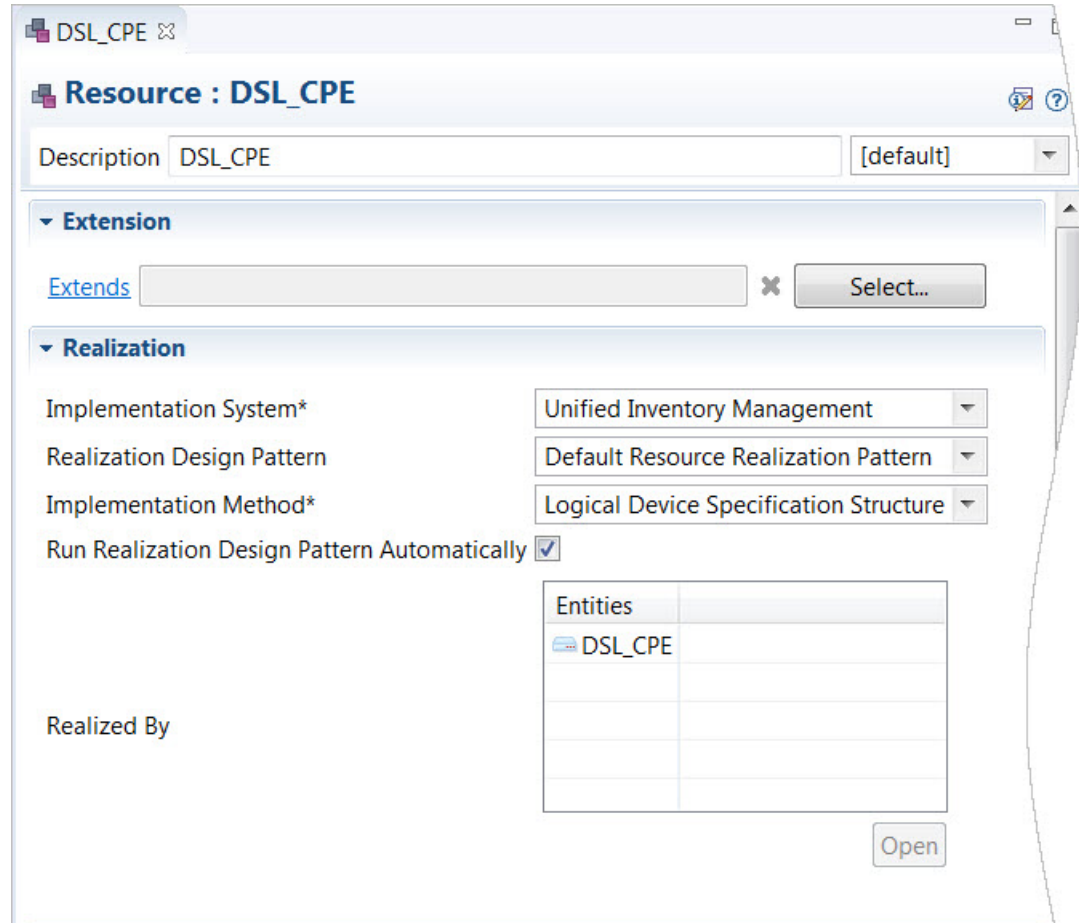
DSL_CPE

Resource : DSL_CPE

Description DSL_CPE [default]

Extension

Extends Select...

Realization

Implementation System* Unified Inventory Management

Realization Design Pattern Default Resource Realization Pattern

Implementation Method* Logical Device Specification Structure

Run Realization Design Pattern Automatically

| Entities | |
|---|---|
| DSL_CPE | |
| | |
| | |
| | |
| | |

Realized By

Open